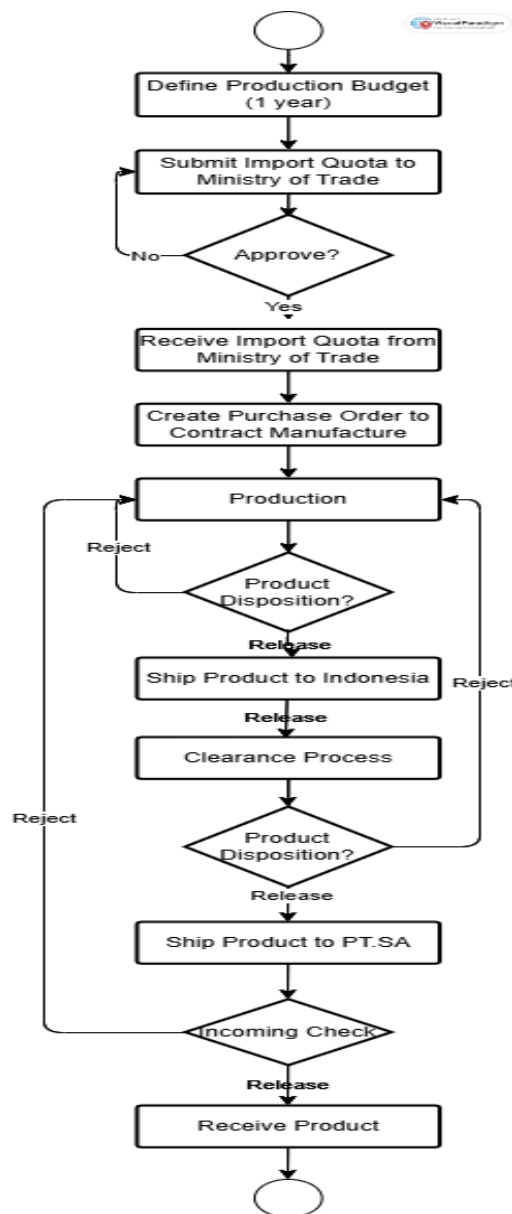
Visual Paradigm

Define Production Budget (1 year)

Submit Import Quota to Ministry of Trade

No

Approve?

Yes

Receive Import Quota from Ministry of Trade

Create Purchase Order to Contract Manufacture

Production

Reject

Product Disposition?

Release

Ship Product to Indonesia

Reject

Release

Clearance Process

Reject

Product Disposition?

Release

Ship Product to PT.SA

Incoming Check

Release

Receive Product